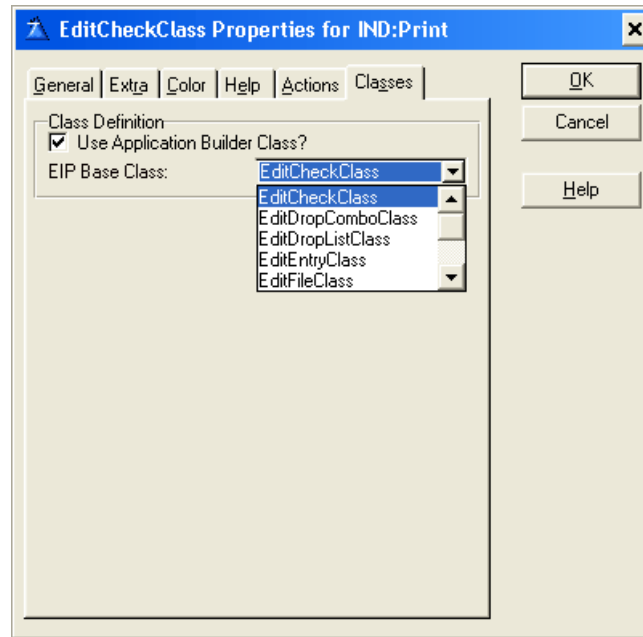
EditCheckClass Properties for IND:Print

General | Extra | Color | Help | Actions | Classes

OK

Cancel

Help

Class Definition

Use Application Builder Class?

EIP Base Class: EditCheckClass

EditCheckClass
EditDropComboClass
EditDropListClass
EditEntryClass
EditFileClass